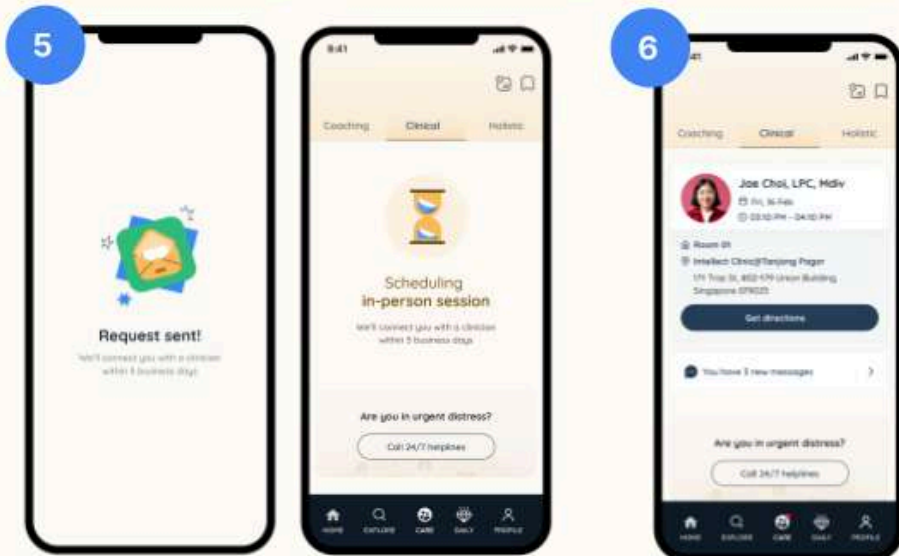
5

Request sent!

We'll connect you with a clinician within 5 business days

9:41

Coaching

Clinical

Holistic

Scheduling
in-person session

We'll connect you with a clinician within 5 business days

Are you in urgent distress?

Call 24/7 helplines

HOME

EXPLORE

CARE

DAILY

PROFILE

6

9:41

Coaching

Clinical

Holistic

Joe Choi, LPC, Mdiv

Fri, 16-Feb

03:10 PM - 04:10 PM

Room 01

Intellect Clinic@Tanjong Pagar

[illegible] Union Building, Singapore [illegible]

Get directions

You have 3 new messages

Are you in urgent distress?

Call 24/7 helplines

HOME

EXPLORE

CARE

DAILY

PROFILE